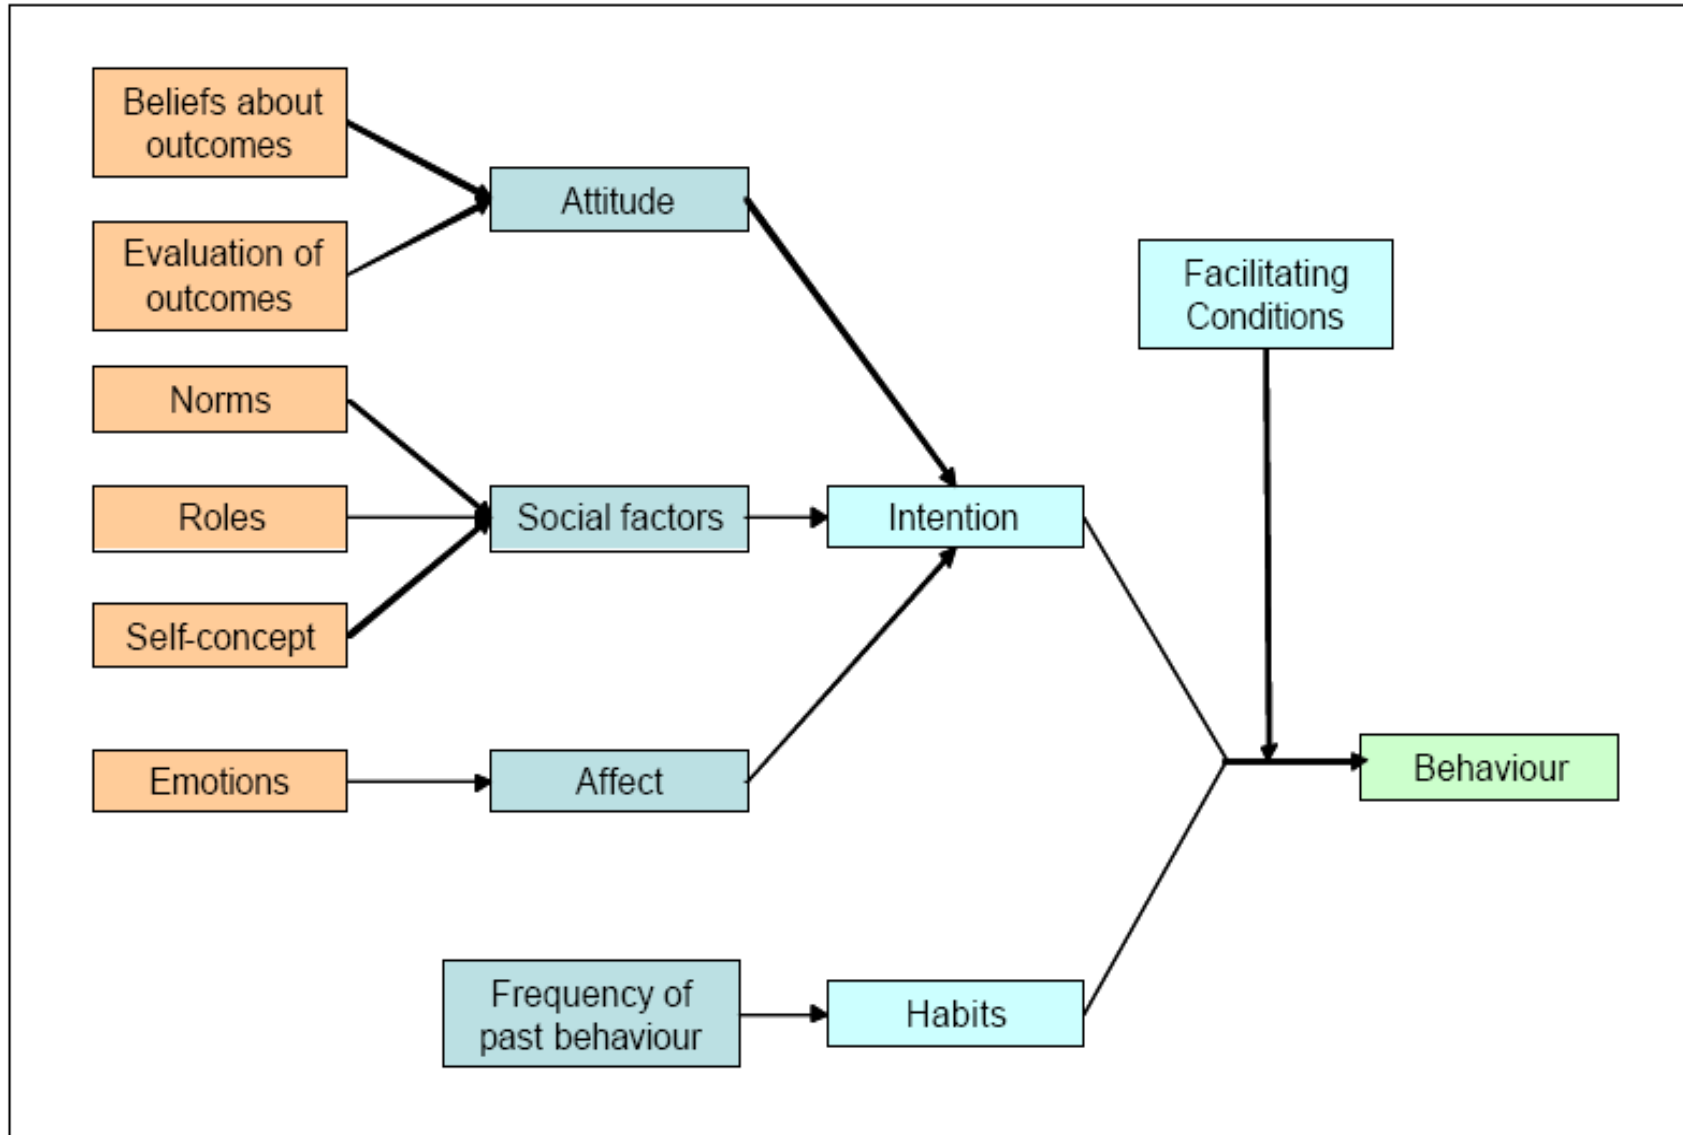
Beliefs about outcomes

Evaluation of outcomes

Norms

Roles

Self-concept

Emotions

Attitude

Social factors

Affect

Frequency of past behaviour

Intention

Habits

Facilitating Conditions

Behaviour